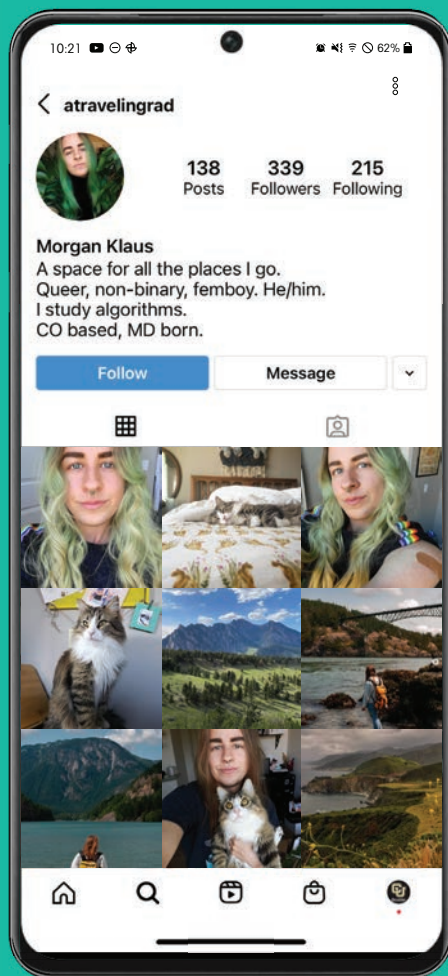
10:21 62%

atravelingrad

138 Posts
339 Followers
215 Following

Morgan Klaus
A space for all the places I go.
Queer, non-binary, femboy. He/him.
I study algorithms.
CO based, MD born.

Follow
Message